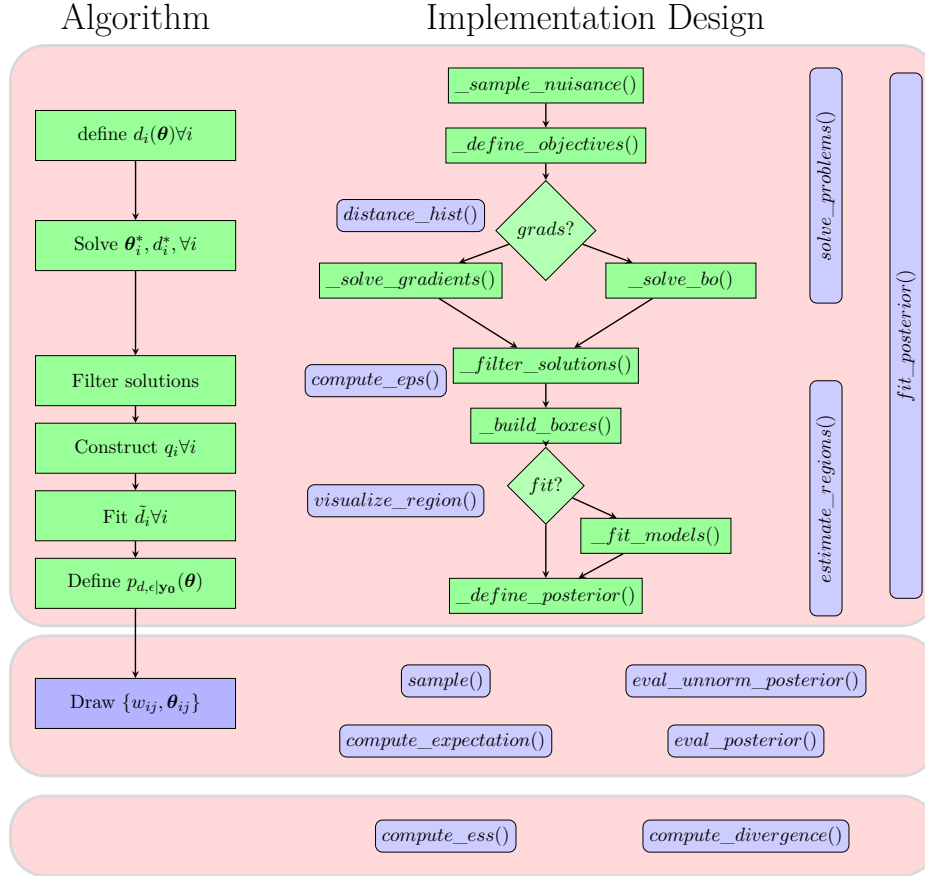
Algorithm

Implementation Design

define $d_i(\boldsymbol{\theta})\forall i$

Solve $\boldsymbol{\theta}_i^*, d_i^*, \forall i$

Filter solutions

Construct $q_i \forall i$

Fit $\tilde{d}_i \forall i$

Define $p_{d,\epsilon|\mathbf{y_0}}(\boldsymbol{\theta})$

Draw $\{w_{ij}, \boldsymbol{\theta}_{ij}\}$

$\_sample\_nuisance()$

$\_define\_objectives()$

$distance\_hist()$

$grads?$

$\_solve\_gradients()$

$\_solve\_bo()$

$\_filter\_solutions()$

$compute\_eps()$

$\_build\_boxes()$

$fit?$

$visualize\_region()$

$\_fit\_models()$

$\_define\_posterior()$

$solve\_problems()$

$estimate\_regions()$

$fit\_posterior()$

$sample()$

$eval\_unnorm\_posterior()$

$compute\_expectation()$

$eval\_posterior()$

$compute\_ess()$

$compute\_divergence()$